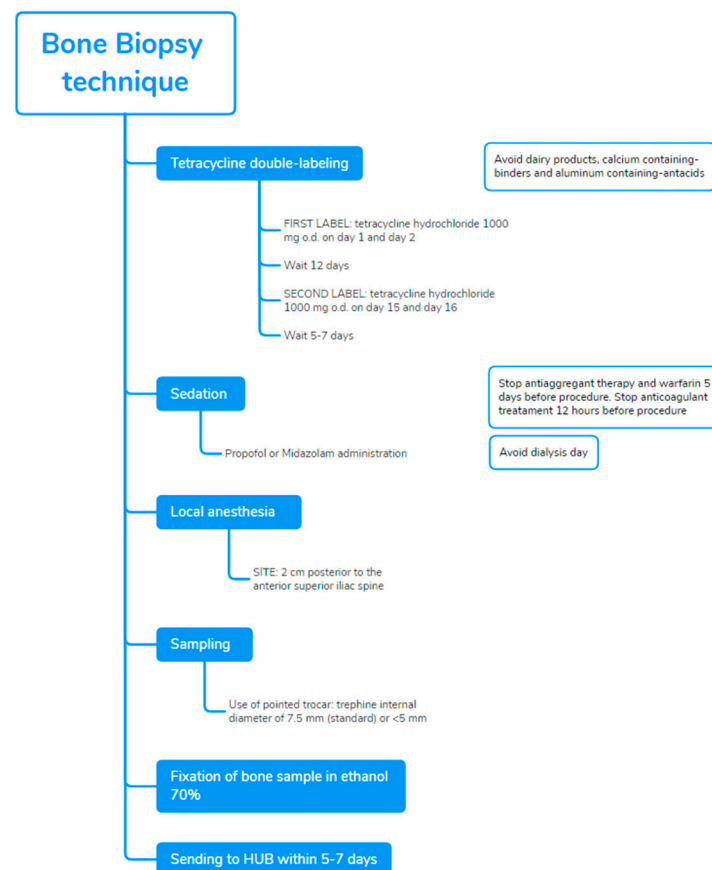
Bone Biopsy technique

Tetracycline double-labeling

Avoid dairy products, calcium containing-binders and aluminum containing-antacids

FIRST LABEL: tetracycline hydrochloride 1000 mg o.d. on day 1 and day 2

Wait 12 days

SECOND LABEL: tetracycline hydrochloride 1000 mg o.d. on day 15 and day 16

Wait 5-7 days

Sedation

Stop antiaggregant therapy and warfarin 5 days before procedure. Stop anticoagulant treatament 12 hours before procedure

Propofol or Midazolam administration

Avoid dialysis day

Local anesthesia

SITE: 2 cm posterior to the anterior superior iliac spine

Sampling

Use of pointed trocar: trephine internal diameter of 7.5 mm (standard) or <5 mm

Fixation of bone sample in ethanol 70%

Sending to HUB within 5-7 days